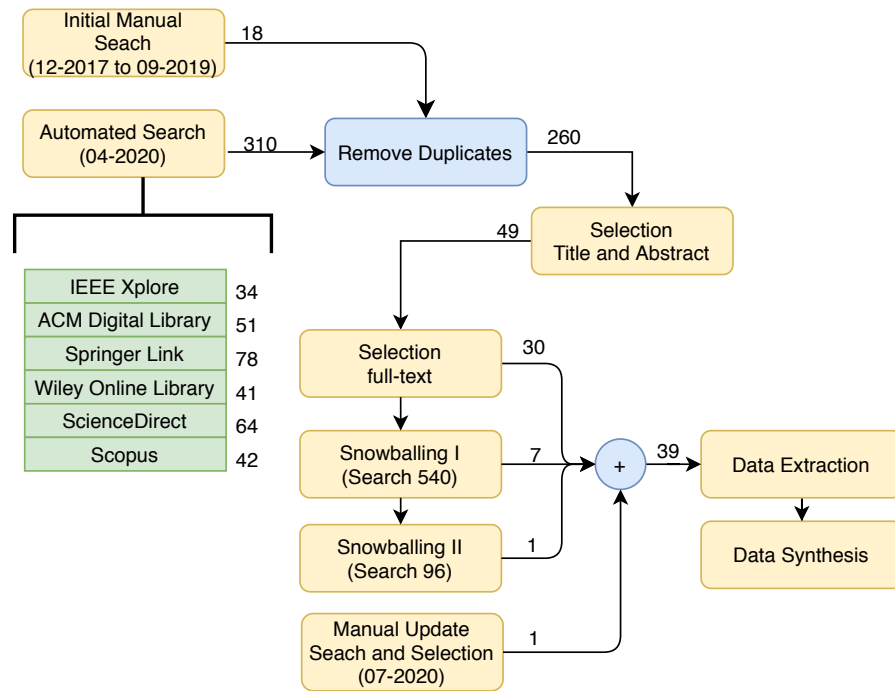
Initial Manual Seach (12-2017 to 09-2019)

18

Automated Search (04-2020)

310

Remove Duplicates

260

Selection Title and Abstract

49

| IEEE Xplore | 34 |
|---|---|
| ACM Digital Library | 51 |
| Springer Link | 78 |
| Wiley Online Library | 41 |
| ScienceDirect | 64 |
| Scopus | 42 |

Selection full-text

30

Snowballing I (Search 540)

7

+

39

Data Extraction

Snowballing II (Search 96)

1

Data Synthesis

Manual Update Seach and Selection (07-2020)

1